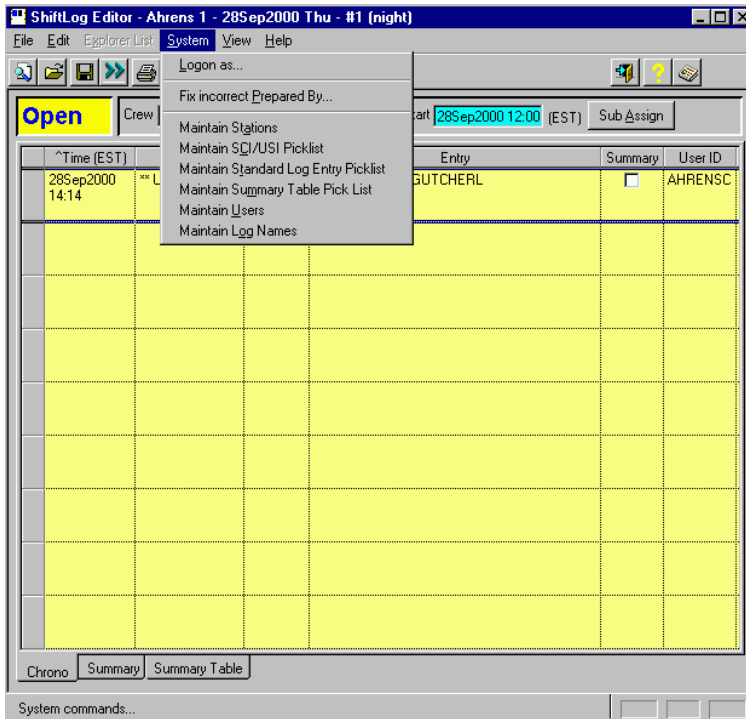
ShiftLog Editor - Ahrens 1 - 28Sep2000 Thu - #1 (night)

File Edit Explorer List System View Help

Logon as...
Fix incorrect Prepared By...
Maintain Stations
Maintain SCI/USI Picklist
Maintain Standard Log Entry Picklist
Maintain Summary Table Pick List
Maintain Users
Maintain Log Names

Open

Crew

tart 28Sep2000 12:00 (EST)

Sub Assign

| ^Time (EST) | | | Entry | Summary | User ID |
|---|---|---|---|---|---|
| 28Sep2000 14:14 | ** L | | GUTCHERL | ☐ | AHRENSC |

Chrono | Summary | Summary Table

System commands...